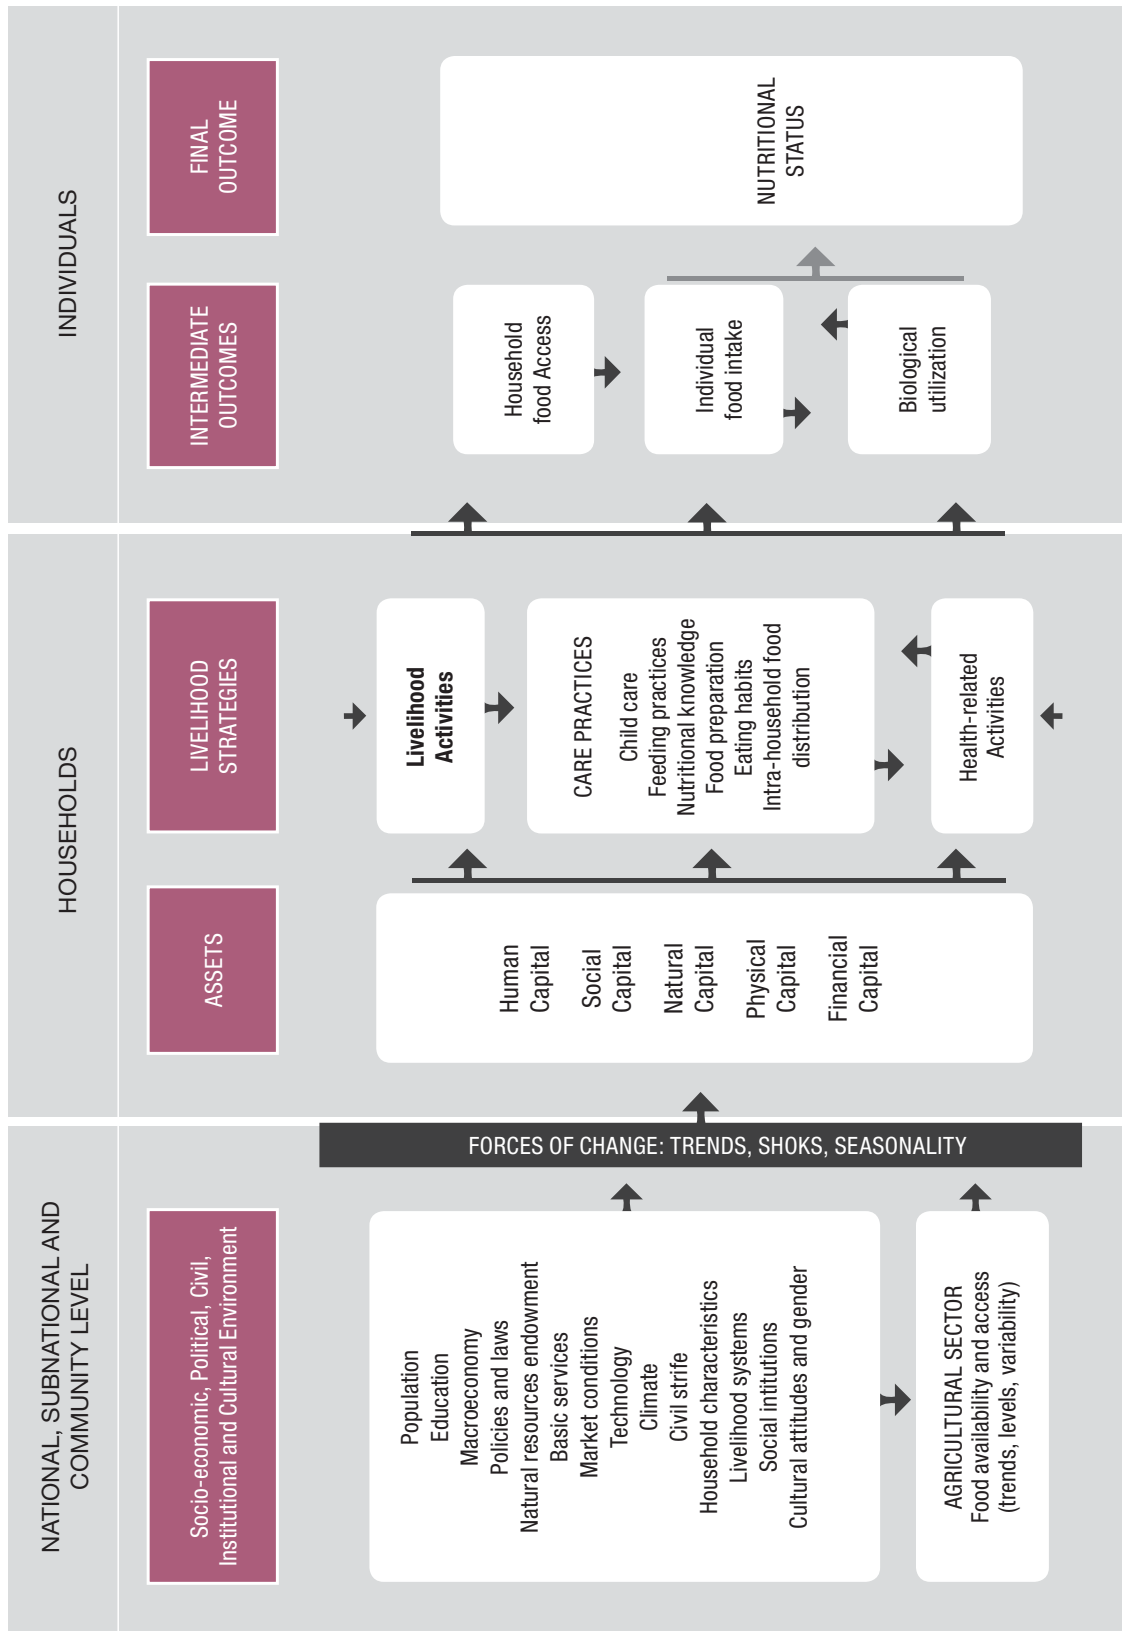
INDIVIDUALS

FINAL OUTCOME

NUTRITIONAL STATUS

INTERMEDIATE OUTCOMES

Household food Access

Individual food intake

Biological utilization

HOUSEHOLDS

LIVELIHOOD STRATEGIES

Livelihood Activities

CARE PRACTICES
Child care
Feeding practices
Nutritional knowledge
Food preparation
Eating habits
Intra-household food distribution

Health-related Activities

ASSETS

Human Capital
Social Capital
Natural Capital
Physical Capital
Financial Capital

FORCES OF CHANGE: TRENDS, SHOKS, SEASONALITY

NATIONAL, SUBNATIONAL AND COMMUNITY LEVEL

Socio-economic, Political, Civil, Institutional and Cultural Environment

Population
Education
Macroeconomy
Policies and laws
Natural resources endowment
Basic services
Market conditions
Technology
Climate
Civil strife
Household characteristics
Livelihood systems
Social intitutions
Cultural attitudes and gender

AGRICULTURAL SECTOR
Food availability and access (trends, levels, variability)